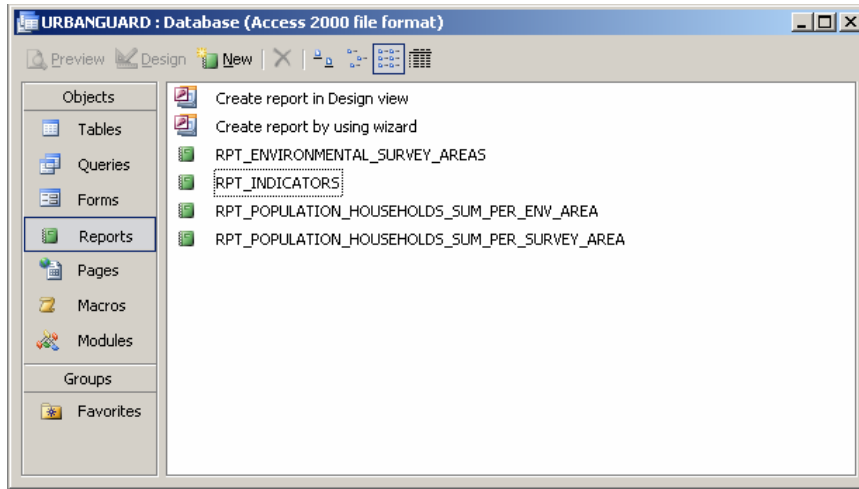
URBANGUARD : Database (Access 2000 file format)

Preview Design New

Objects
Tables
Queries
Forms
Reports
Pages
Macros
Modules
Groups
Favorites

Create report in Design view
Create report by using wizard
RPT_ENVIRONMENTAL_SURVEY_AREAS
RPT_INDICATORS
RPT_POPULATION_HOUSEHOLDS_SUM_PER_ENV_AREA
RPT_POPULATION_HOUSEHOLDS_SUM_PER_SURVEY_AREA